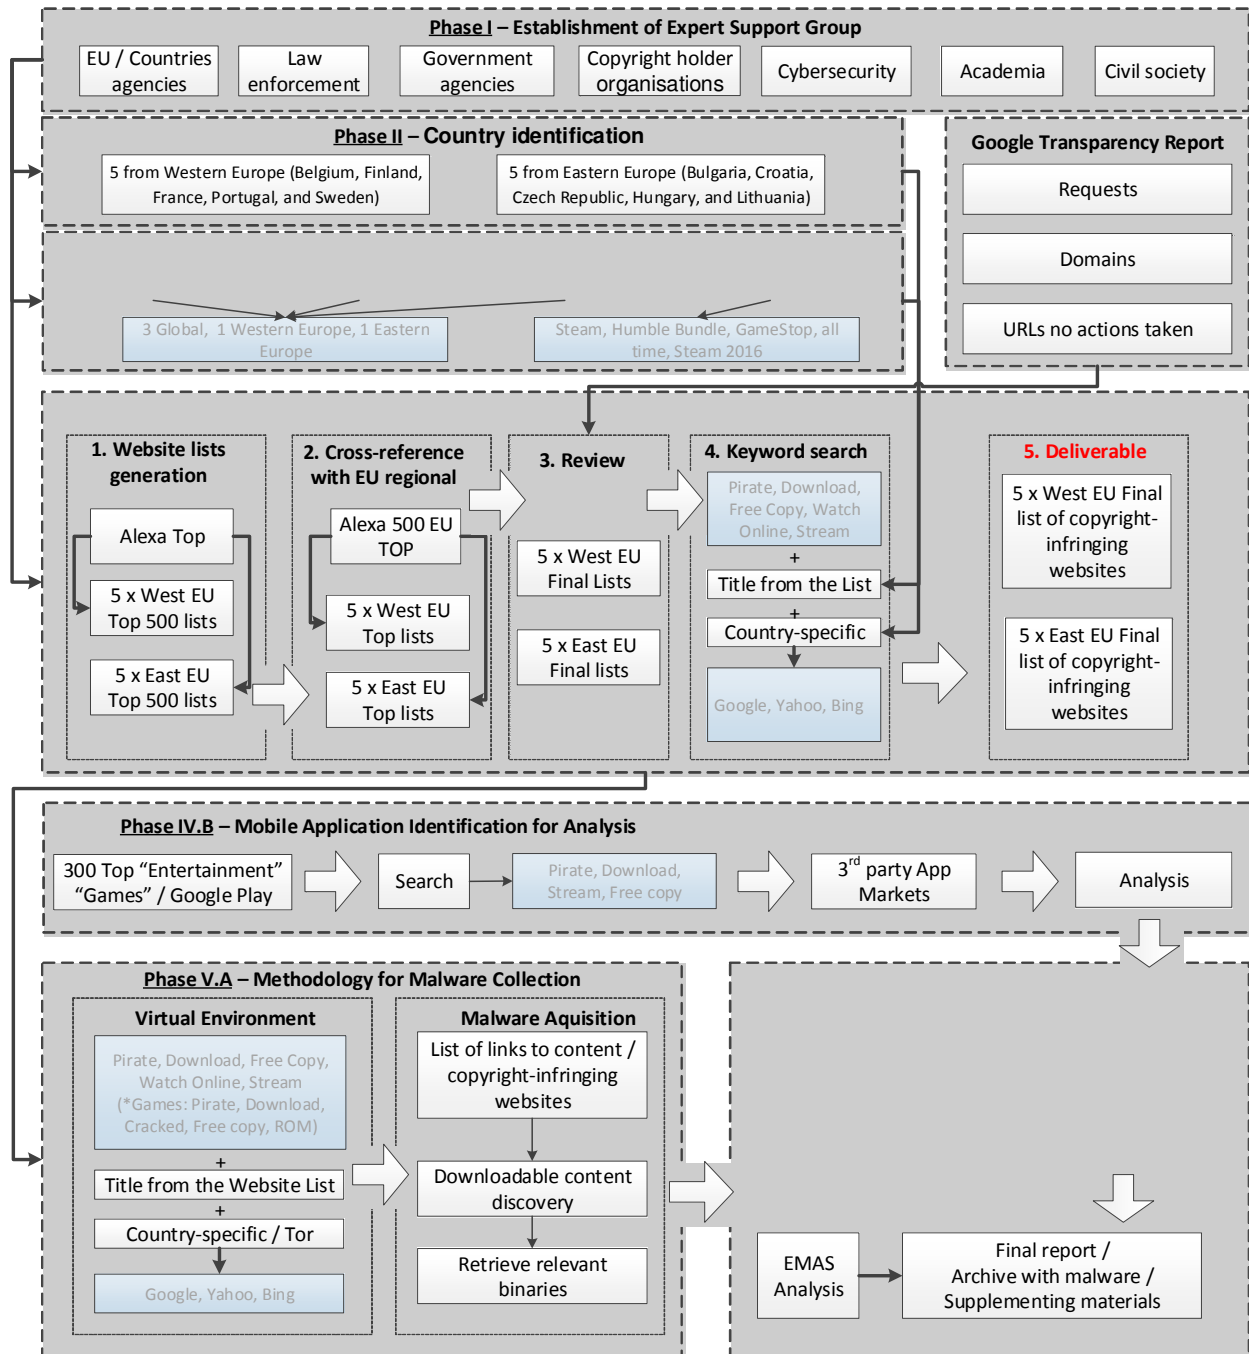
Phase I – Establishment of Expert Support Group

EU / Countries agencies

Law enforcement

Government agencies

Copyright holder organisations

Cybersecurity

Academia

Civil society

Phase II – Country identification

5 from Western Europe (Belgium, Finland, France, Portugal, and Sweden)

5 from Eastern Europe (Bulgaria, Croatia, Czech Republic, Hungary, and Lithuania)

Google Transparency Report

Requests

Domains

URLs no actions taken

3 Global, 1 Western Europe, 1 Eastern Europe

Steam, Humble Bundle, GameStop, all time, Steam 2016

1. Website lists generation

Alexa Top

5 x West EU Top 500 lists

5 x East EU Top 500 lists

2. Cross-reference with EU regional

Alexa 500 EU TOP

5 x West EU Top lists

5 x East EU Top lists

3. Review

5 x West EU Final Lists

5 x East EU Final lists

4. Keyword search

Pirate, Download, Free Copy, Watch Online, Stream

+

Title from the List

+

Country-specific

Google, Yahoo, Bing

5. Deliverable

5 x West EU Final list of copyright-infringing websites

5 x East EU Final list of copyright-infringing websites

Phase IV.B – Mobile Application Identification for Analysis

300 Top “Entertainment” “Games” / Google Play

Search

Pirate, Download, Stream, Free copy

3$^{rd}$ party App Markets

Analysis

Phase V.A – Methodology for Malware Collection

Virtual Environment

Pirate, Download, Free Copy, Watch Online, Stream (*Games: Pirate, Download, Cracked, Free copy, ROM)

+

Title from the Website List

+

Country-specific / Tor

Google, Yahoo, Bing

Malware Aquisition

List of links to content / copyright-infringing websites

Downloadable content discovery

Retrieve relevant binaries

EMAS Analysis

Final report / Archive with malware / Supplementing materials